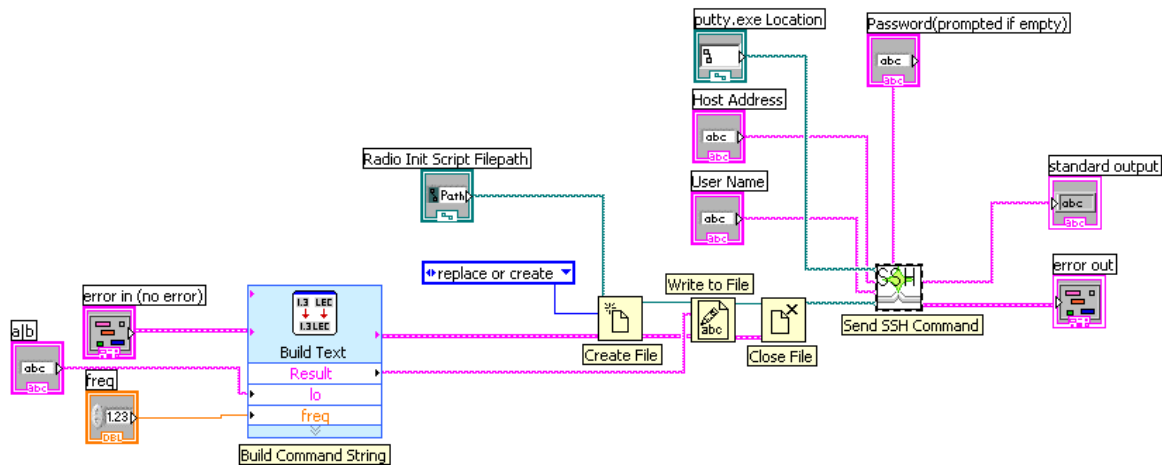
putty.exe Location

Password(prompted if empty)

abc

Host Address

abc

Radio Init Script Filepath

Path

User Name

abc

standard output

abc

replace or create

Write to File

error out

error in (no error)

a|b

abc

1.3 LEC

1.3 LEC

Build Text

Result

lo

freq

freq

1.23

DBL

Create File

abc

Close File

SSH

Send SSH Command

Build Command String